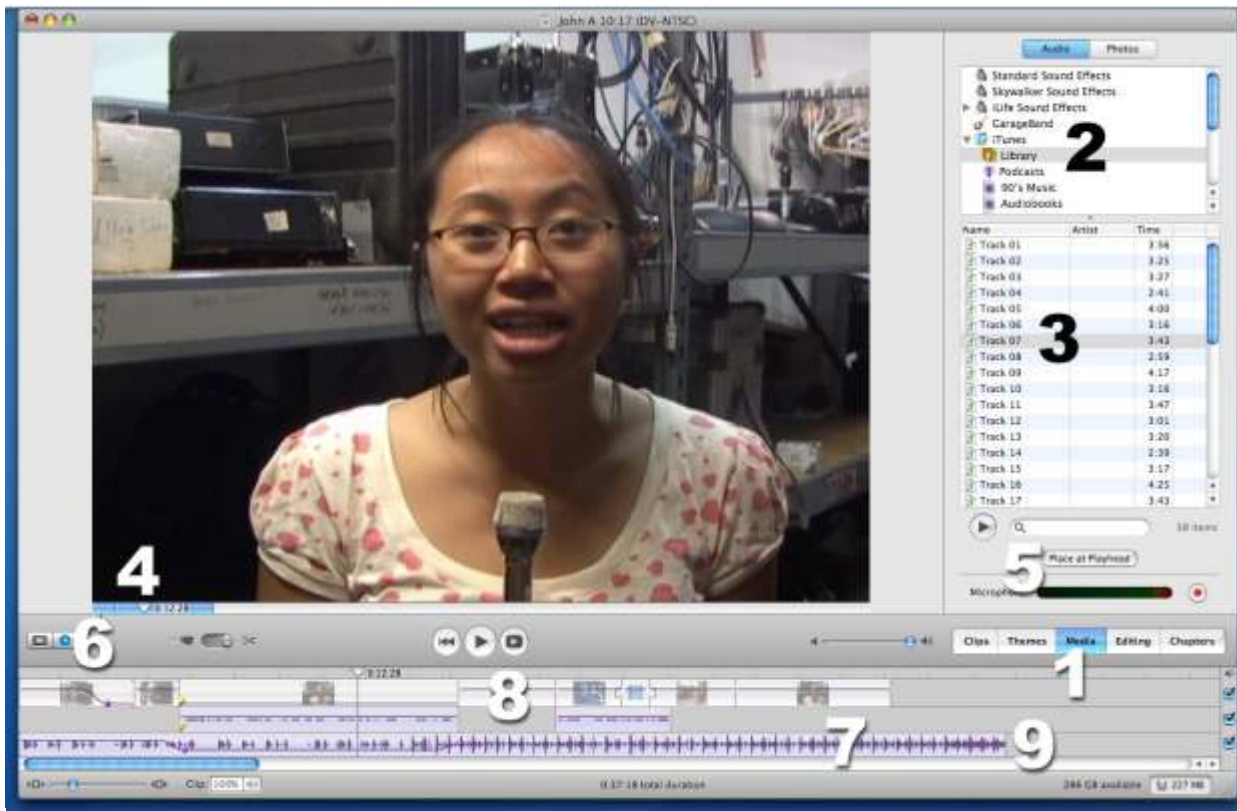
John A 10:17 (DV-NTSC)

Audio Photos

Standard Sound Effects
Skywalker Sound Effects
iLife Sound Effects
GarageBand
iTunes
Library
Podcasts
90's Music
Audiobooks

2

| Name | Artist | Time |
|---|---|---|
| Track 01 | | 3:56 |
| Track 02 | | 3:25 |
| Track 03 | | 3:27 |
| Track 04 | | 2:41 |
| Track 05 | | 4:00 |
| Track 06 | | 3:16 |
| Track 07 | | 3:43 |
| Track 08 | | 2:59 |
| Track 09 | | 4:17 |
| Track 10 | | 3:18 |
| Track 11 | | 3:47 |
| Track 12 | | 3:01 |
| Track 13 | | 3:20 |
| Track 14 | | 2:39 |
| Track 15 | | 3:17 |
| Track 16 | | 4:25 |
| Track 17 | | 3:43 |

3

18 items

Place at Playhead

5

Microphone

4

0:12:28

6

Clips Themes Media Editing Chapters

1

0:12:28

8

7

9

Clip: 100%

0:37:18 total duration

246 GB available

227 MB